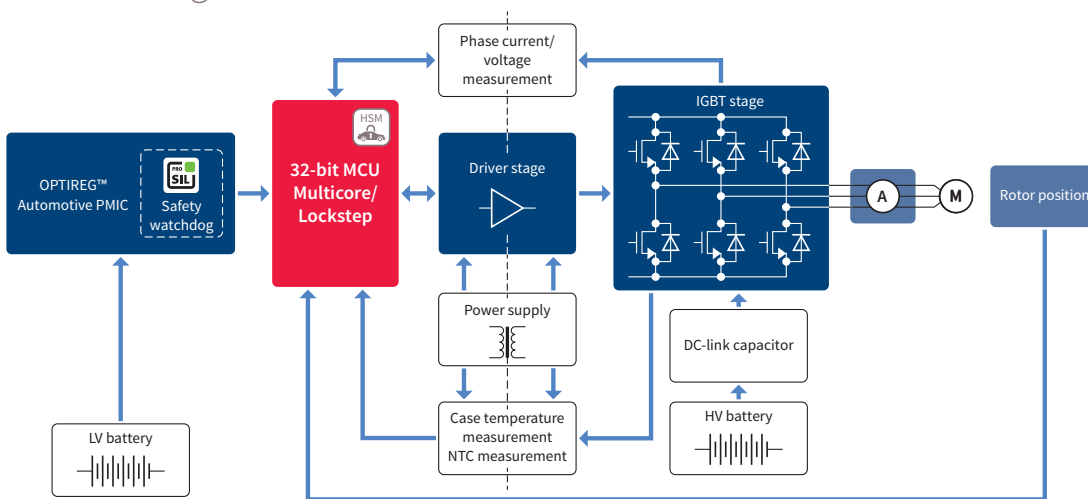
Phase current/ voltage measurement

OPTIREG™ Automotive PMIC

PRO SIL

Safety watchdog

HSM

32-bit MCU Multicore/ Lockstep

Driver stage

IGBT stage

A

M

Rotor position

Power supply

DC-link capacitor

Case temperature measurement NTC measurement

HV battery

LV battery